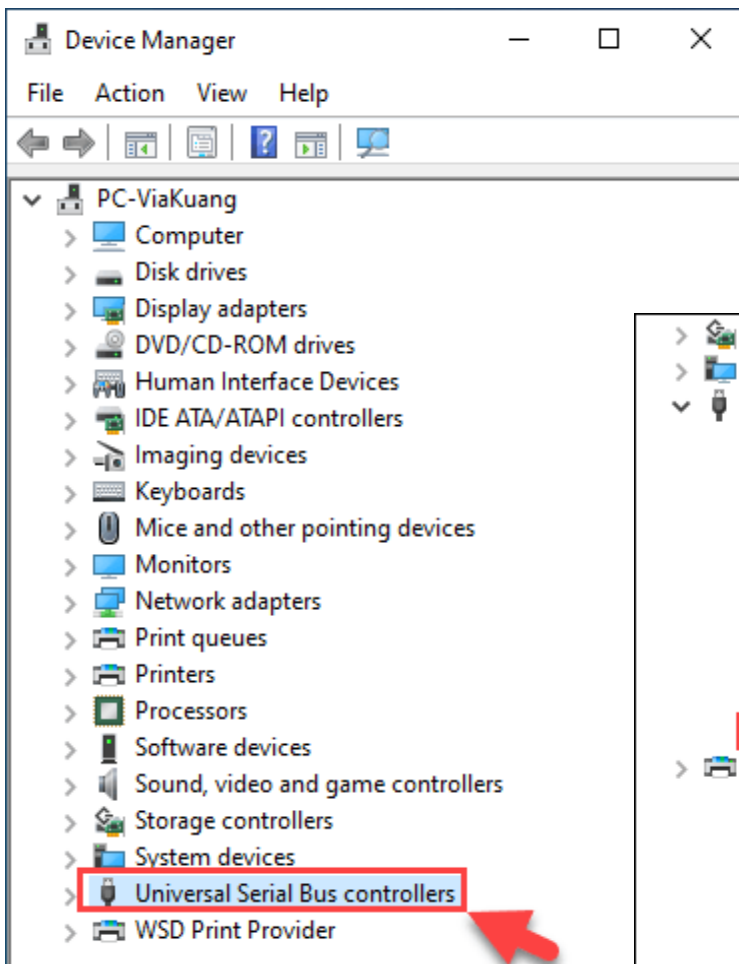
Device Manager

File Action View Help

PC-ViaKuang
Computer
Disk drives
Display adapters
DVD/CD-ROM drives
Human Interface Devices
IDE ATA/ATAPI controllers
Imaging devices
Keyboards
Mice and other pointing devices
Monitors
Network adapters
Print queues
Printers
Processors
Software devices
Sound, video and game controllers
Storage controllers
System devices
Universal Serial Bus controllers
WSD Print Provider